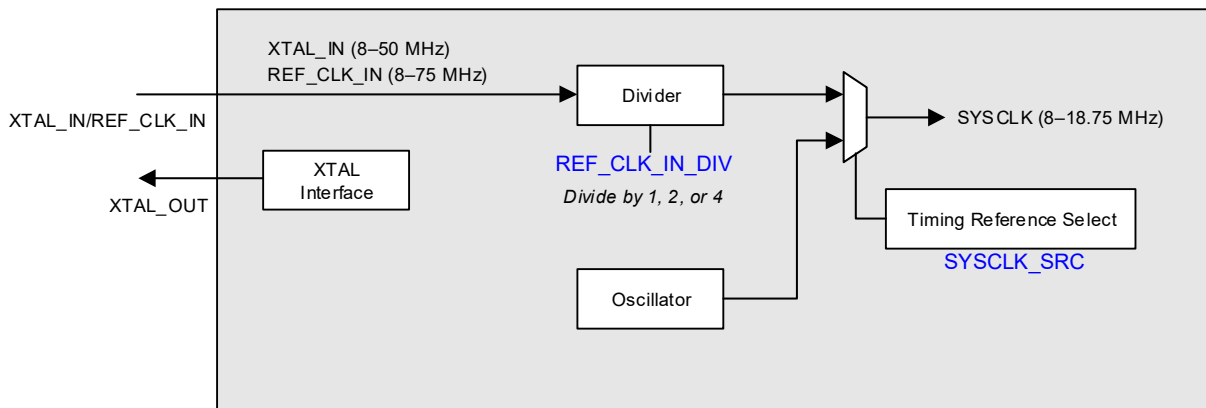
XTAL_IN (8–50 MHz)
REF_CLK_IN (8–75 MHz)

XTAL_IN/REF_CLK_IN

Divider

SYSCLK (8–18.75 MHz)

REF_CLK_IN_DIV

Divide by 1, 2, or 4

XTAL Interface

XTAL_OUT

Timing Reference Select

SYSCLK_SRC

Oscillator